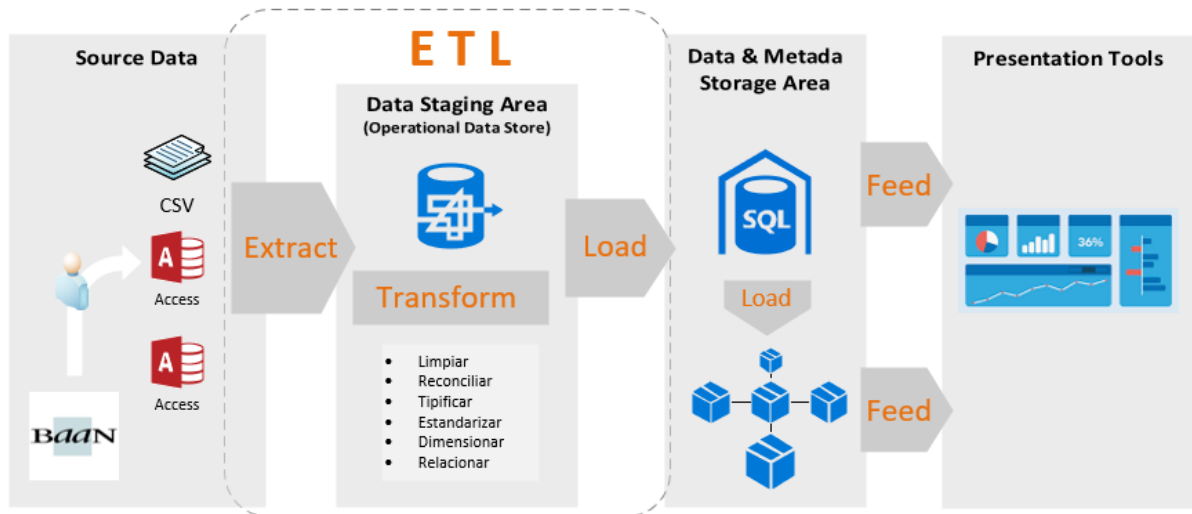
Source Data

CSV

Access

Access

BaaN

ETL

Extract

Data Staging Area
(Operational Data Store)

Transform

- Limpiar
- Reconciliar
- Tipificar
- Estandarizar
- Dimensionar
- Relacionar

Load

Data & Metada Storage Area

SQL

Load

Feed

Feed

Presentation Tools

36%